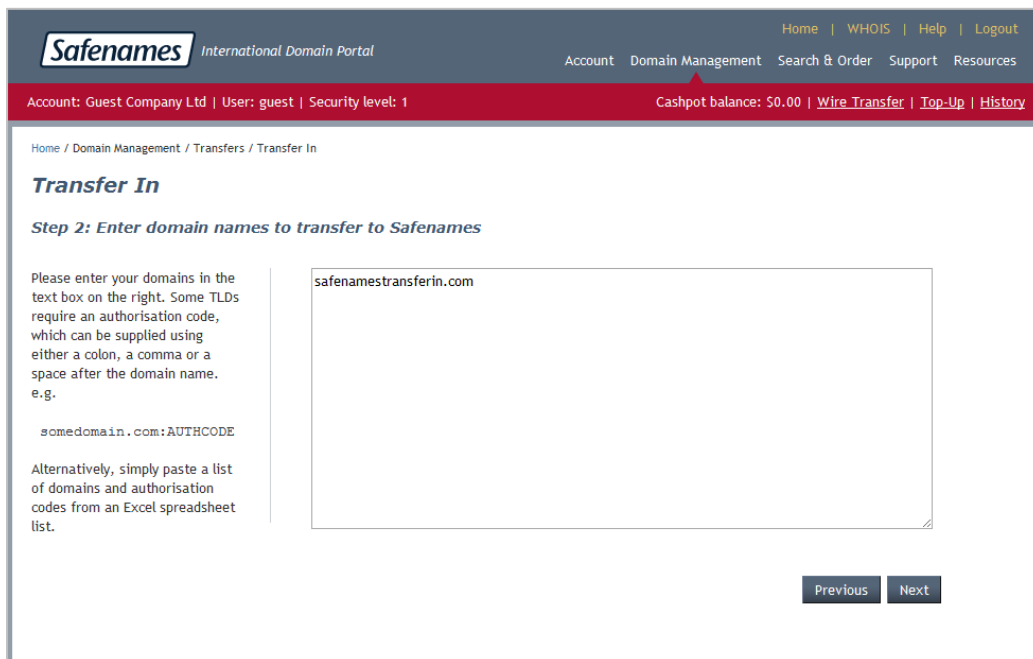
Safenames International Domain Portal

Home | WHOIS | Help | Logout

Account Domain Management Search & Order Support Resources

Account: Guest Company Ltd | User: guest | Security level: 1

Cashpot balance: $0.00 | Wire Transfer | Top-Up | History

Home / Domain Management / Transfers / Transfer In

Transfer In

Step 2: Enter domain names to transfer to Safenames

Please enter your domains in the text box on the right. Some TLDs require an authorisation code, which can be supplied using either a colon, a comma or a space after the domain name. e.g.

somedomain.com:AUTHCODE

Alternatively, simply paste a list of domains and authorisation codes from an Excel spreadsheet list.

safenamestransferin.com

Previous Next